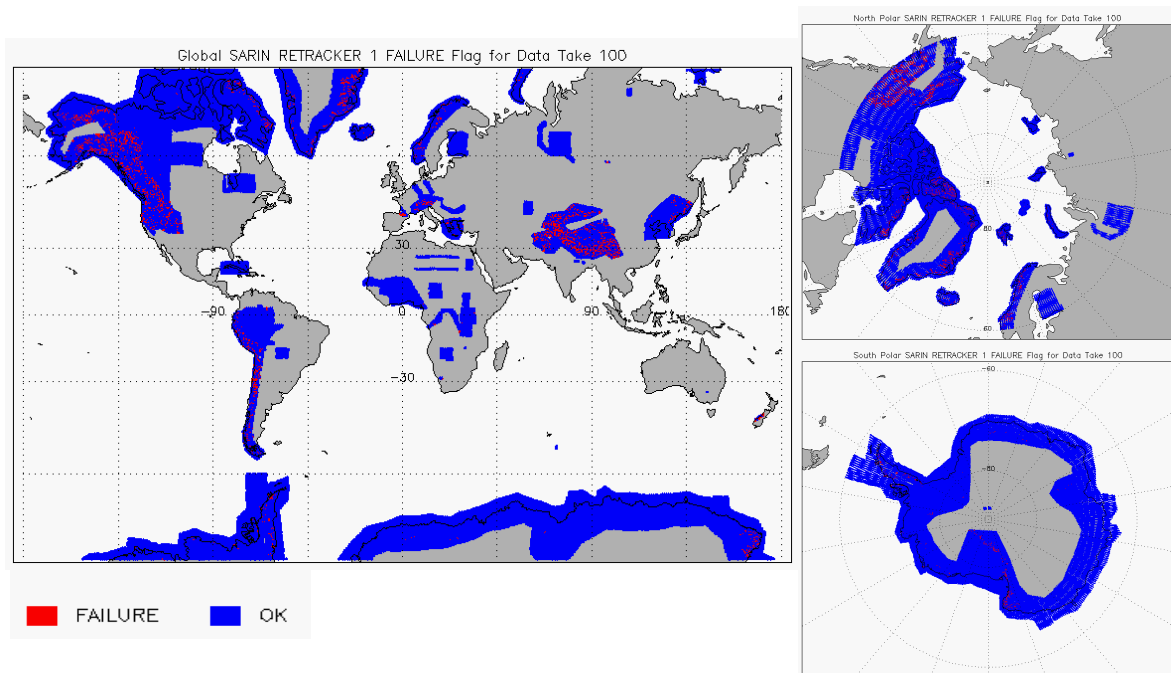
Global SARIN RETRACKER 1 FAILURE Flag for Data Take 100

30
-90
0
90
180
-30

FAILURE
OK

North Polar SARIN RETRACKER 1 FAILURE Flag for Data Take 100

80
60

South Polar SARIN RETRACKER 1 FAILURE Flag for Data Take 100

-60
-80